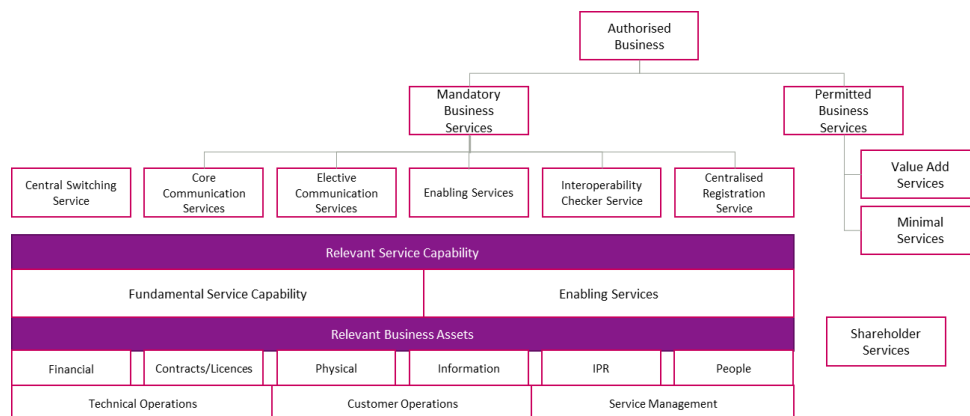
Authorised Business

Mandatory Business Services

Permitted Business Services

Central Switching Service

Core Communication Services

Elective Communication Services

Enabling Services

Interoperability Checker Service

Centralised Registration Service

Value Add Services

Minimal Services

Relevant Service Capability

Fundamental Service Capability

Enabling Services

Relevant Business Assets

Shareholder Services

Financial

Contracts/Licences

Physical

Information

IPR

People

Technical Operations

Customer Operations

Service Management